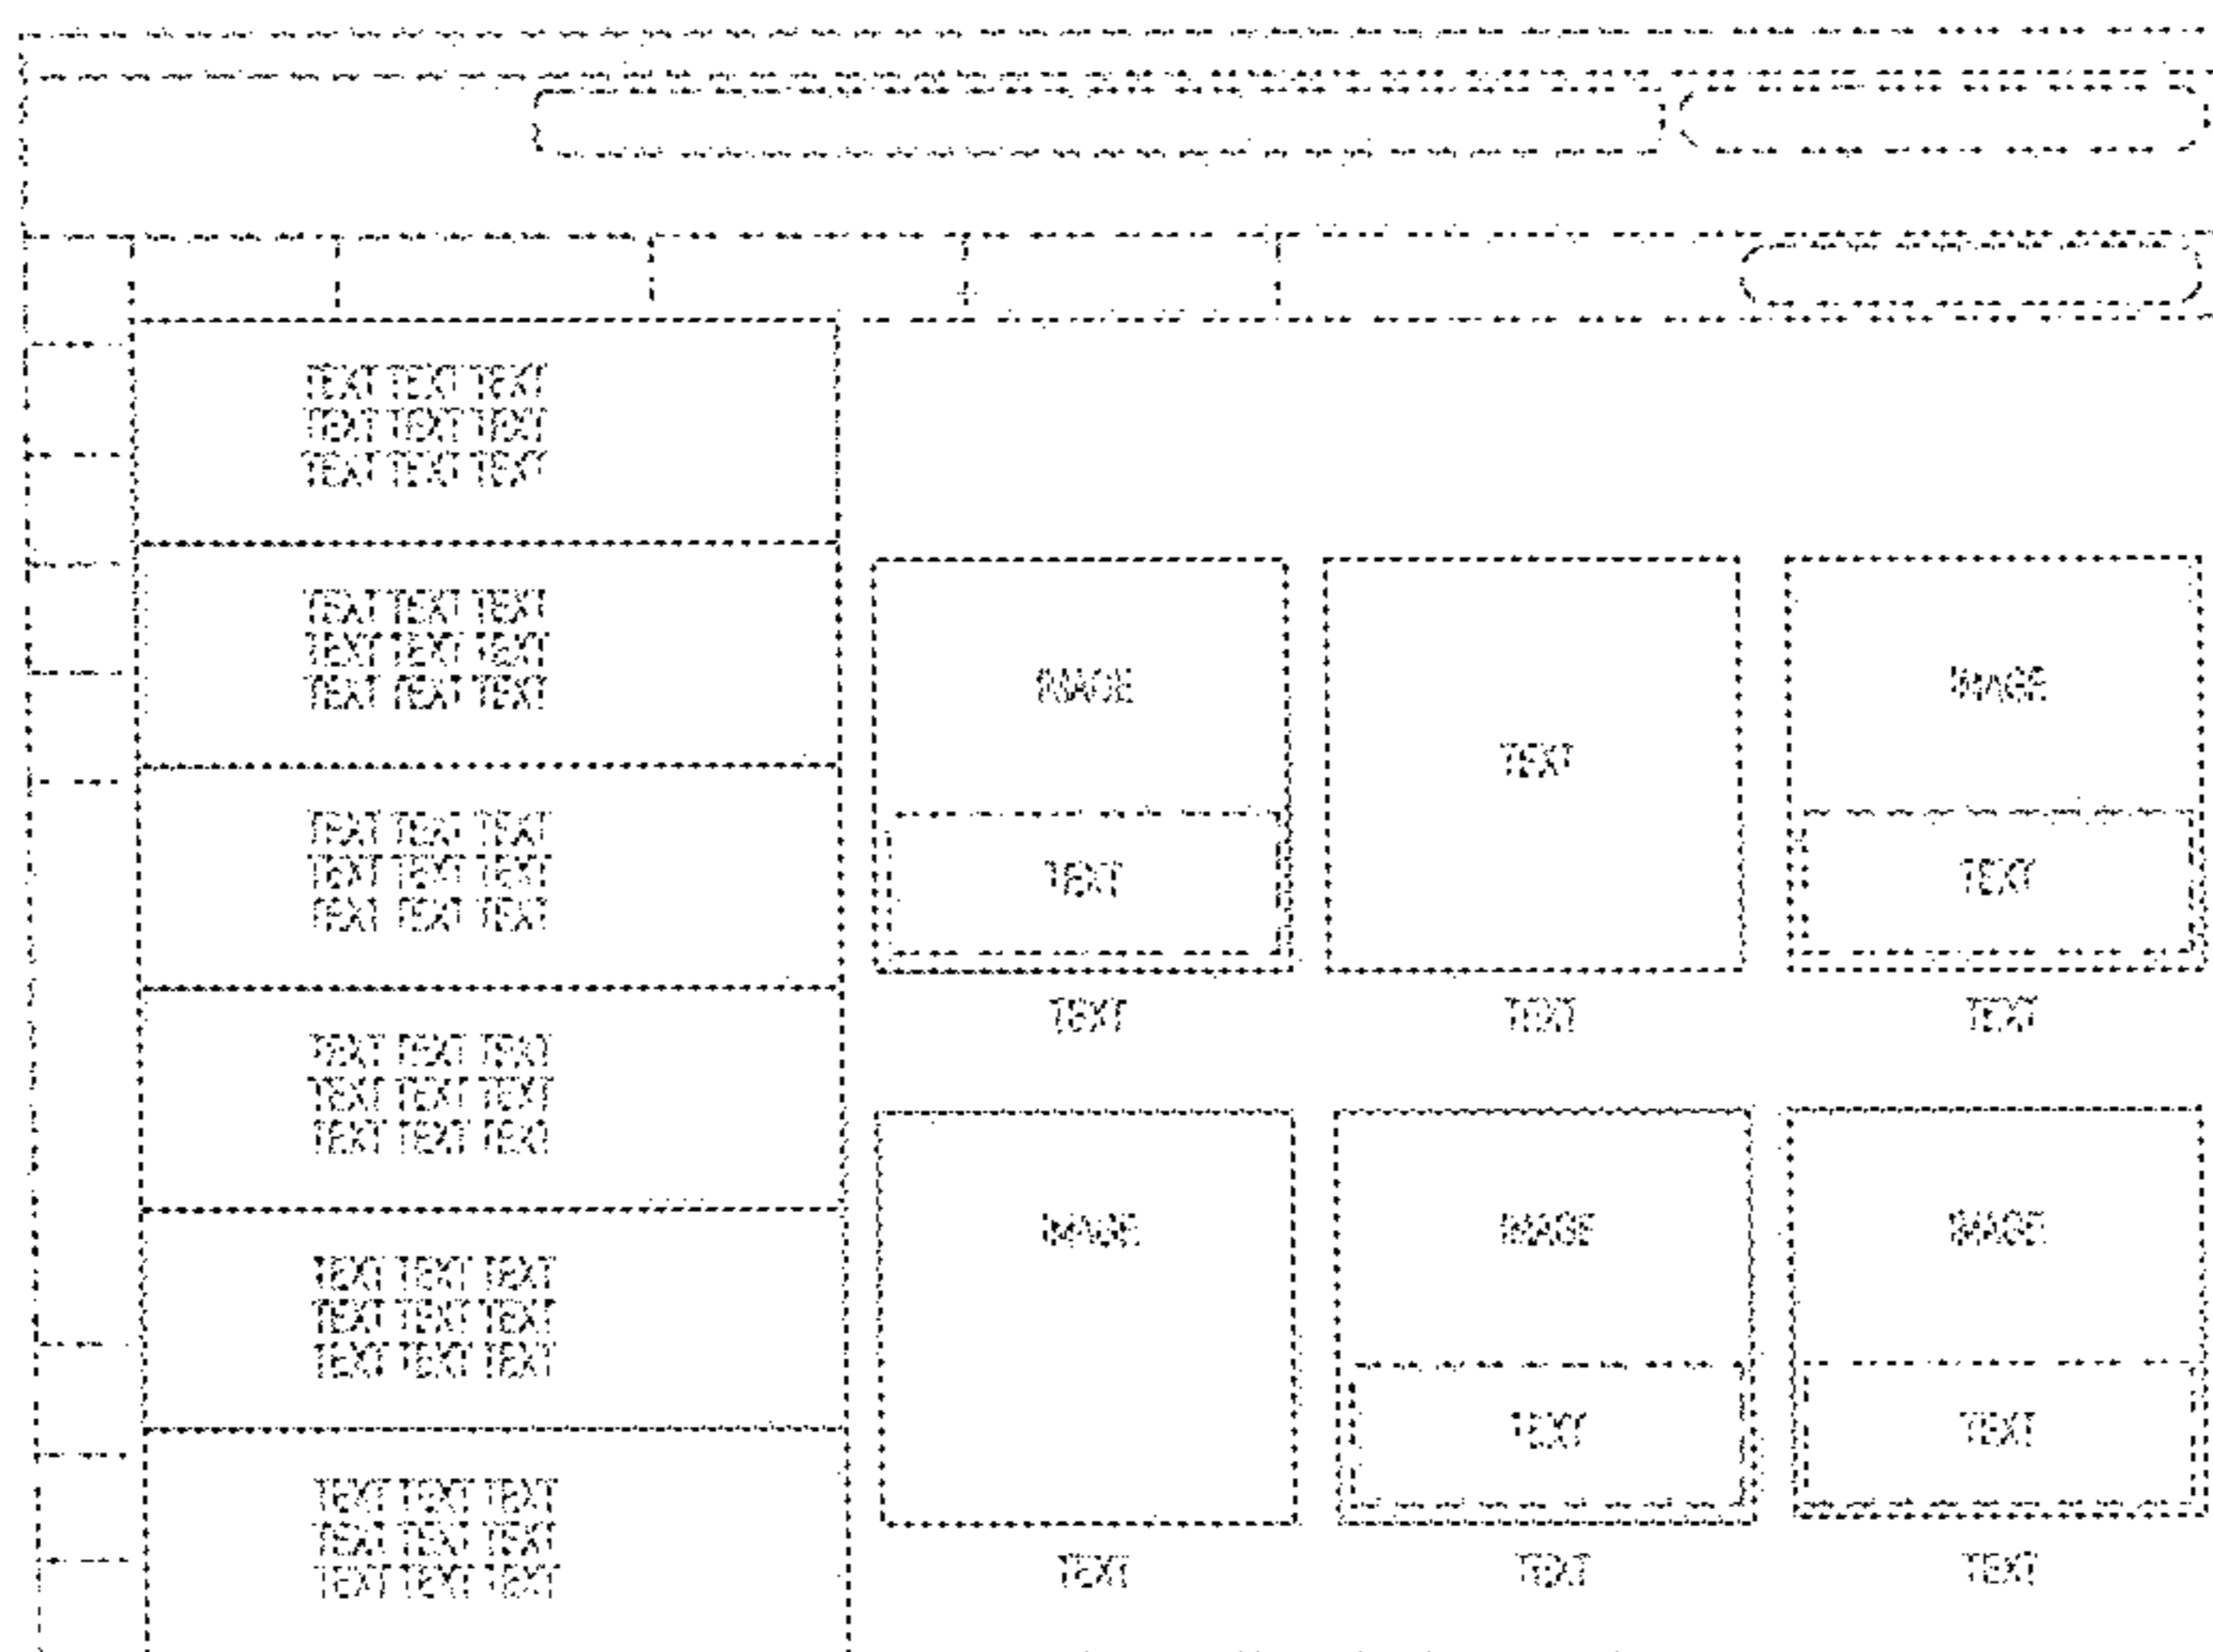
TEXT TEXT TEXT
TEXT TEXT TEXT
TEXT TEXT TEXT

TEXT TEXT TEXT
TEXT TEXT TEXT
TEXT TEXT TEXT

TEXT TEXT TEXT
TEXT TEXT TEXT
TEXT TEXT TEXT

TEXT TEXT TEXT
TEXT TEXT TEXT
TEXT TEXT TEXT

TEXT TEXT TEXT
TEXT TEXT TEXT
TEXT TEXT TEXT

TEXT TEXT TEXT
TEXT TEXT TEXT
TEXT TEXT TEXT

IMAGE

TEXT

TEXT

TEXT

TEXT

IMAGE

TEXT

TEXT

IMAGE

TEXT

IMAGE

TEXT

TEXT

IMAGE

TEXT

TEXT